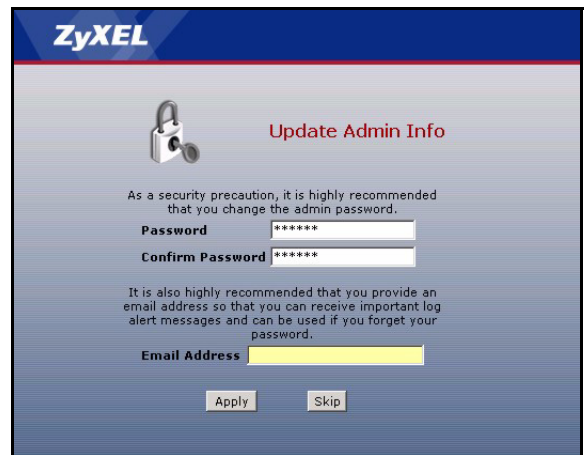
ZyXEL

Update Admin Info

As a security precaution, it is highly recommended that you change the admin password.

Password ******

Confirm Password ******

It is also highly recommended that you provide an email address so that you can receive important log alert messages and can be used if you forget your password.

Email Address

Apply Skip